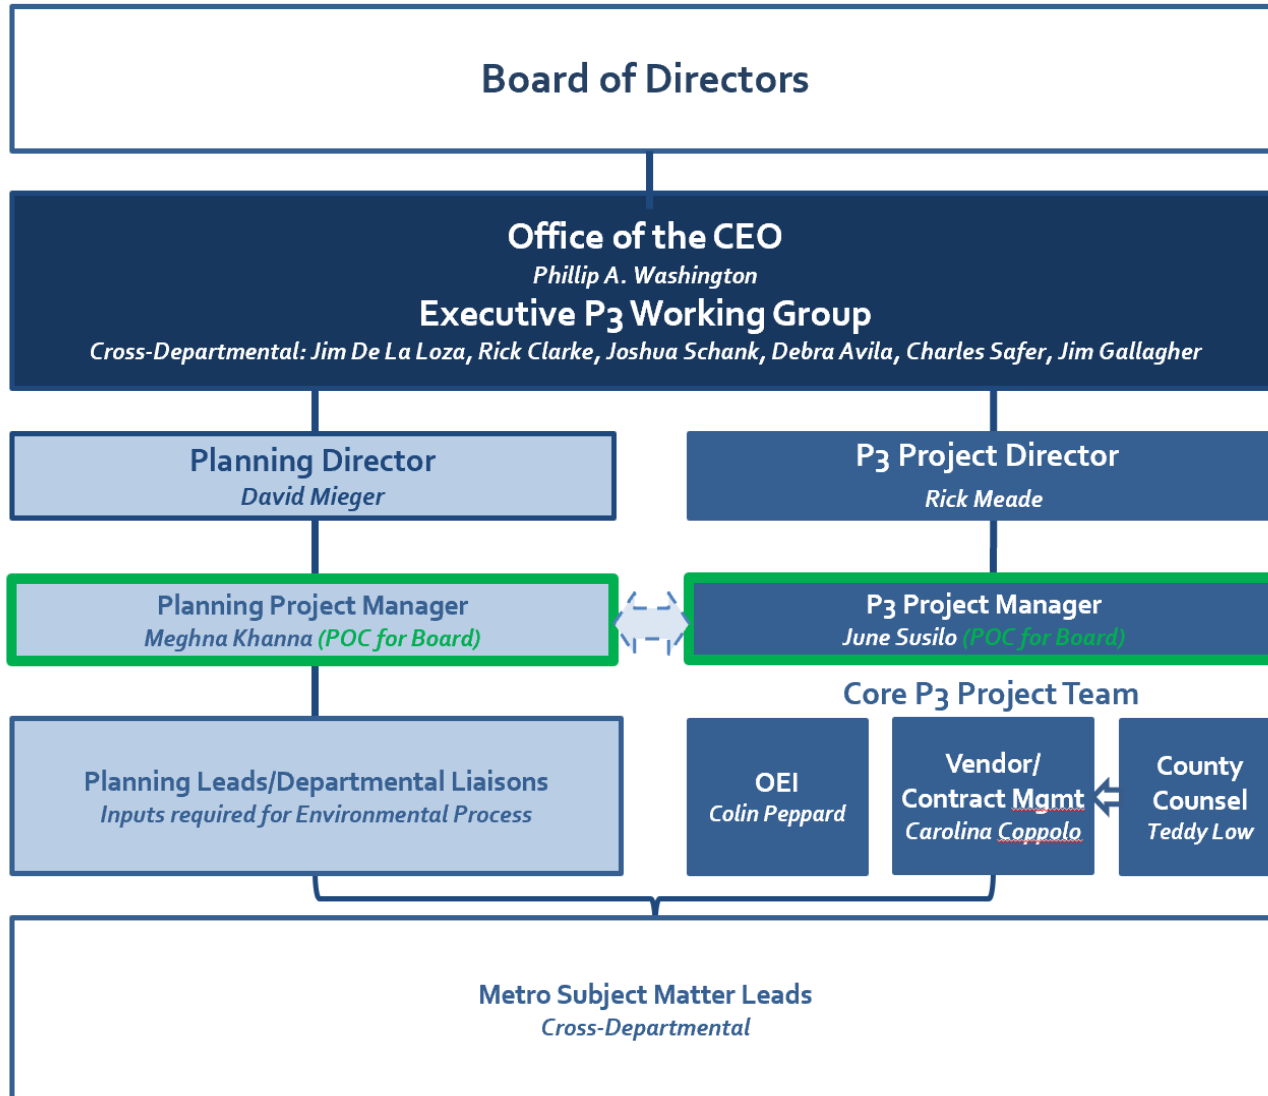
Board of Directors

Office of the CEO
Phillip A. Washington
Executive P3 Working Group
Cross-Departmental: Jim De La Loza, Rick Clarke, Joshua Schank, Debra Avila, Charles Safer, Jim Gallagher

Planning Director
David Mieger

P3 Project Director
Rick Meade

Planning Project Manager
Meghna Khanna (POC for Board)

P3 Project Manager
June Susilo (POC for Board)

Core P3 Project Team

Planning Leads/Departmental Liaisons
Inputs required for Environmental Process

OEI
Colin Peppard

Vendor/ Contract Mgmt
Carolina Coppolo

County Counsel
Teddy Low

Metro Subject Matter Leads
Cross-Departmental